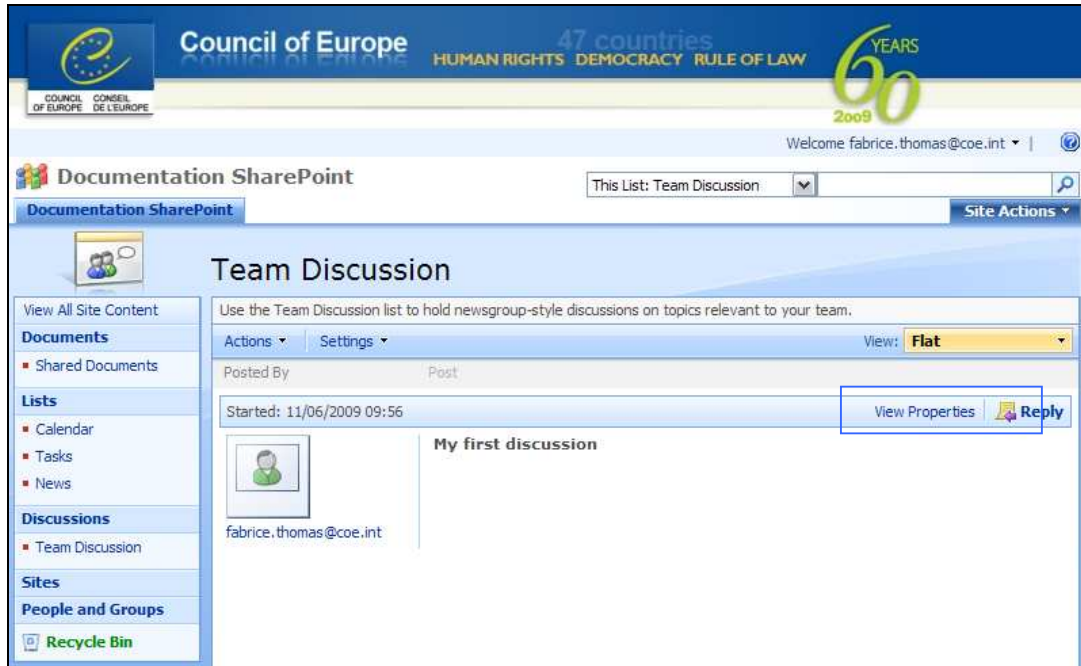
COUNCIL OF EUROPE CONSEIL DE L'EUROPE

Council of Europe 47 countries HUMAN RIGHTS DEMOCRACY RULE OF LAW 60 YEARS 2009

Welcome fabrice.thomas@coe.int ▾ |

Documentation SharePoint

This List: Team Discussion

Documentation SharePoint

Site Actions ▾

Team Discussion

View All Site Content

Documents

▪ Shared Documents

Lists

▪ Calendar

▪ Tasks

▪ News

Discussions

▪ Team Discussion

Sites

People and Groups

Recycle Bin

Use the Team Discussion list to hold newsgroup-style discussions on topics relevant to your team.

Actions ▾ Settings ▾ View: Flat

Posted By Post

Started: 11/06/2009 09:56

View Properties Reply

My first discussion

fabrice.thomas@coe.int